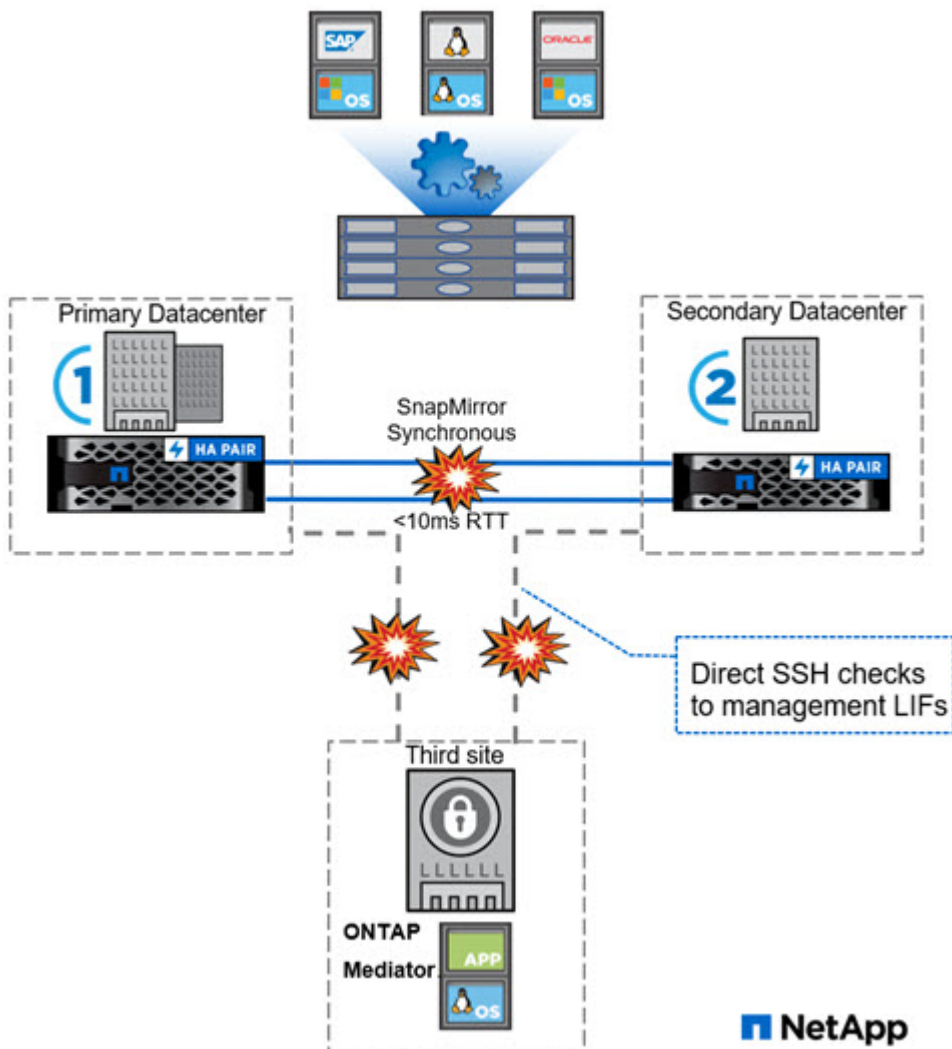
SAP

ORACLE

OS

OS

OS

Primary Datacenter

1

HA PAIR

SnapMirror Synchronous

<10ms RTT

Secondary Datacenter

2

HA PAIR

Direct SSH checks to management LIFs

Third site

ONTAP Mediator

APP

OS

NetApp